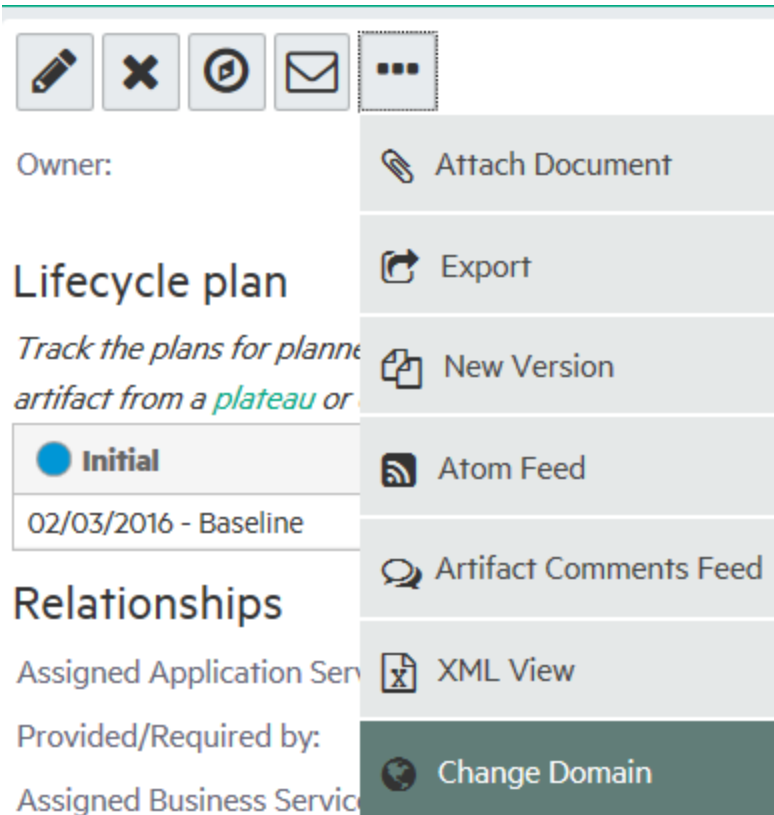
•••

Owner:

Lifecycle plan

*Track the plans for planne*

*artifact from a plateau or*

Initial

02/03/2016 - Baseline

Relationships

Assigned Application Serv

Provided/Required by:

Assigned Business Servic

Attach Document

Export

New Version

Atom Feed

Artifact Comments Feed

XML View

Change Domain